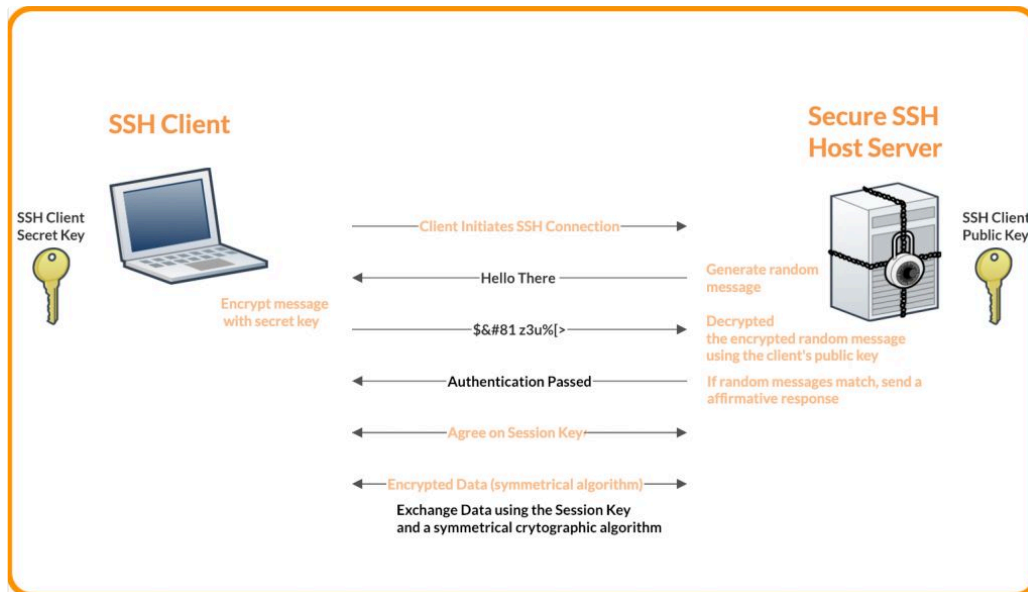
SSH Client

Secure SSH Host Server

SSH Client Secret Key

SSH Client Public Key

Client Initiates SSH Connection

Hello There

Generate random message

Encrypt message with secret key

$&#81 z3u%[>

Decrypted the encrypted random message using the client's public key

Authentication Passed

If random messages match, send a affirmative response

Agree on Session Key

Encrypted Data (symmetrical algorithm)

Exchange Data using the Session Key and a symmetrical crytographic algorithm